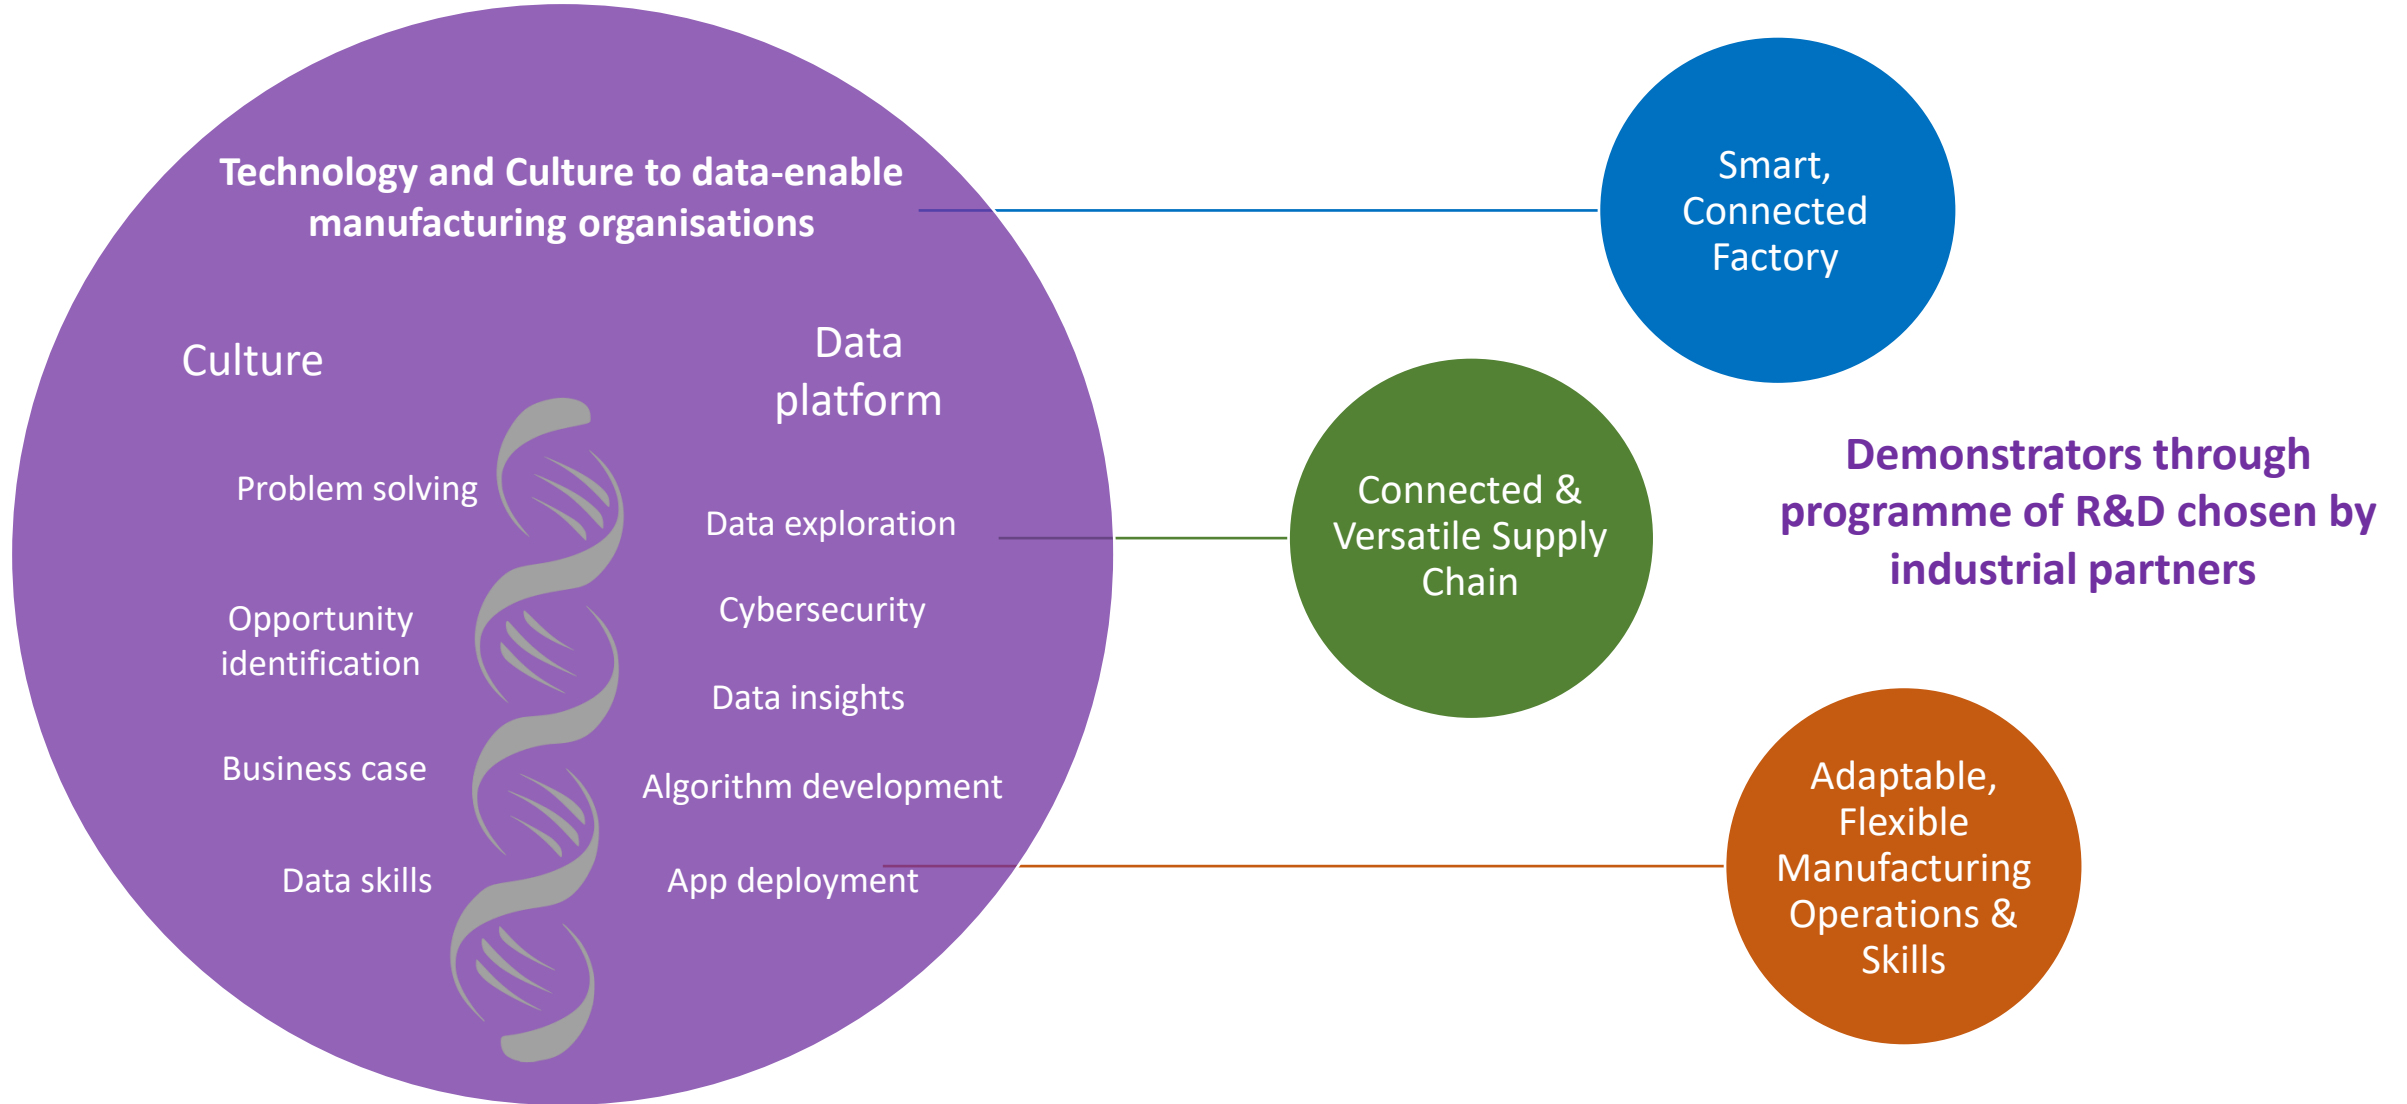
Technology and Culture to data-enable manufacturing organisations

Culture

Problem solving

Opportunity identification

Business case

Data skills

Data platform

Data exploration

Cybersecurity

Data insights

Algorithm development

App deployment

Smart, Connected Factory

Connected & Versatile Supply Chain

Adaptable, Flexible Manufacturing Operations & Skills

Demonstrators through programme of R&D chosen by industrial partners